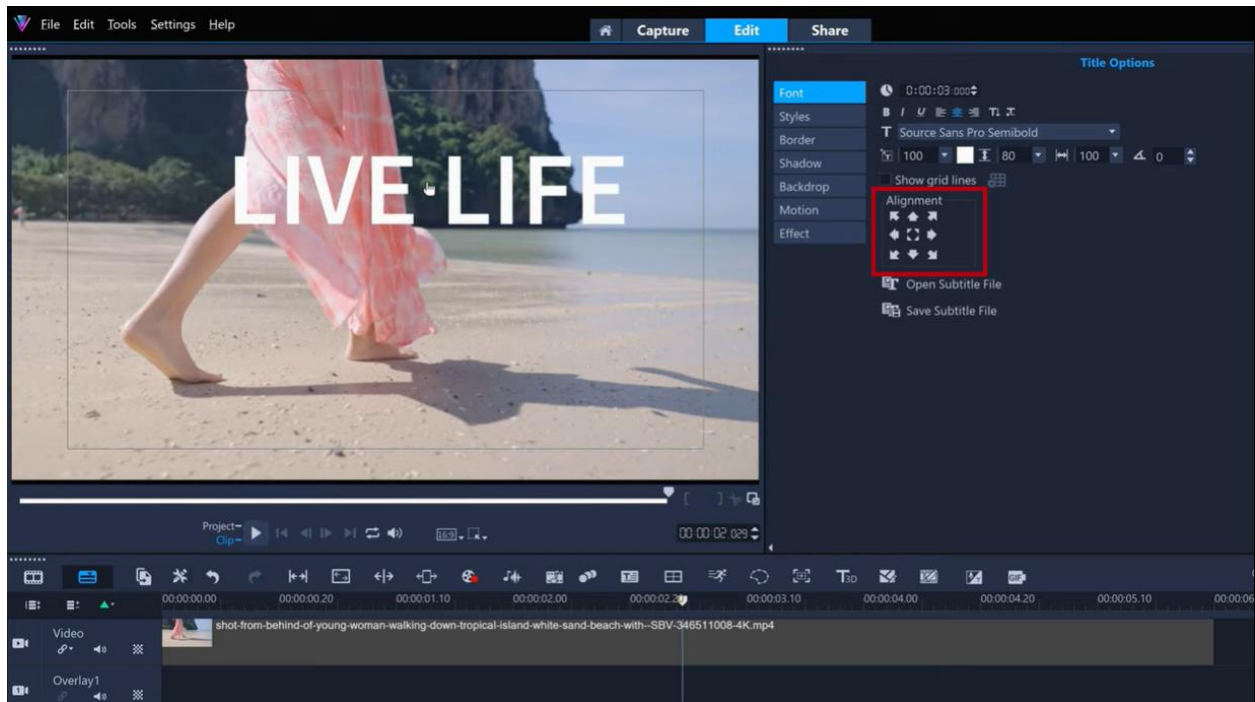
File Edit Tools Settings Help

Capture Edit Share

LIVE LIFE

Title Options

Font
Styles
Border
Shadow
Backdrop
Motion
Effect

0:00:03:000

Source Sans Pro Semibold

100 80 100 0

Show grid lines

Alignment

Open Subtitle File

Save Subtitle File

Project
Clip

16:9

00:00:02:029

00:00:00.00 00:00:00.20 00:00:01.10 00:00:02.00 00:00:02.20 00:00:03.10 00:00:04.00 00:00:04.20 00:00:05.10 00:00:06

Video

shot-from-behind-of-young-woman-walking-down-tropical-island-white-sand-beach-with--SBV-346511008-4K.mp4

Overlay1